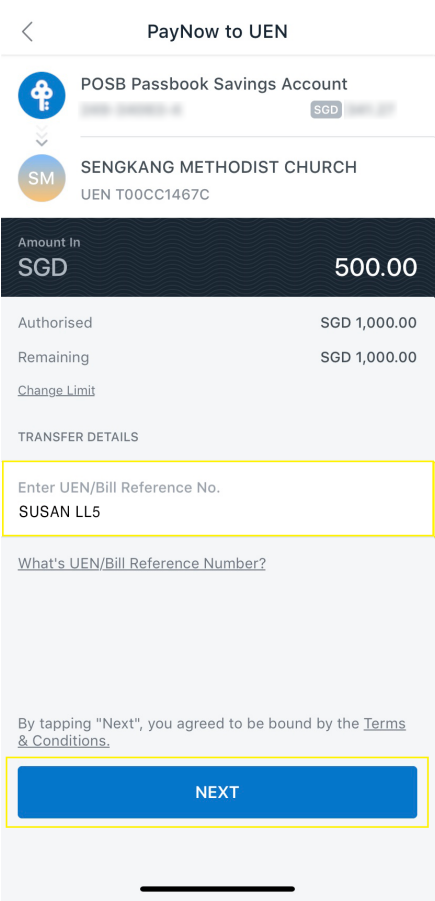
PayNow to UEN

POSB Passbook Savings Account
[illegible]
SGD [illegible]

SM
SENGKANG METHODIST CHURCH
UEN T00CC1467C

Amount In
SGD
500.00

Authorised
SGD 1,000.00
Remaining
SGD 1,000.00
Change Limit

TRANSFER DETAILS

Enter UEN/Bill Reference No.
SUSAN LL5

What's UEN/Bill Reference Number?

By tapping "Next", you agreed to be bound by the Terms & Conditions.

NEXT